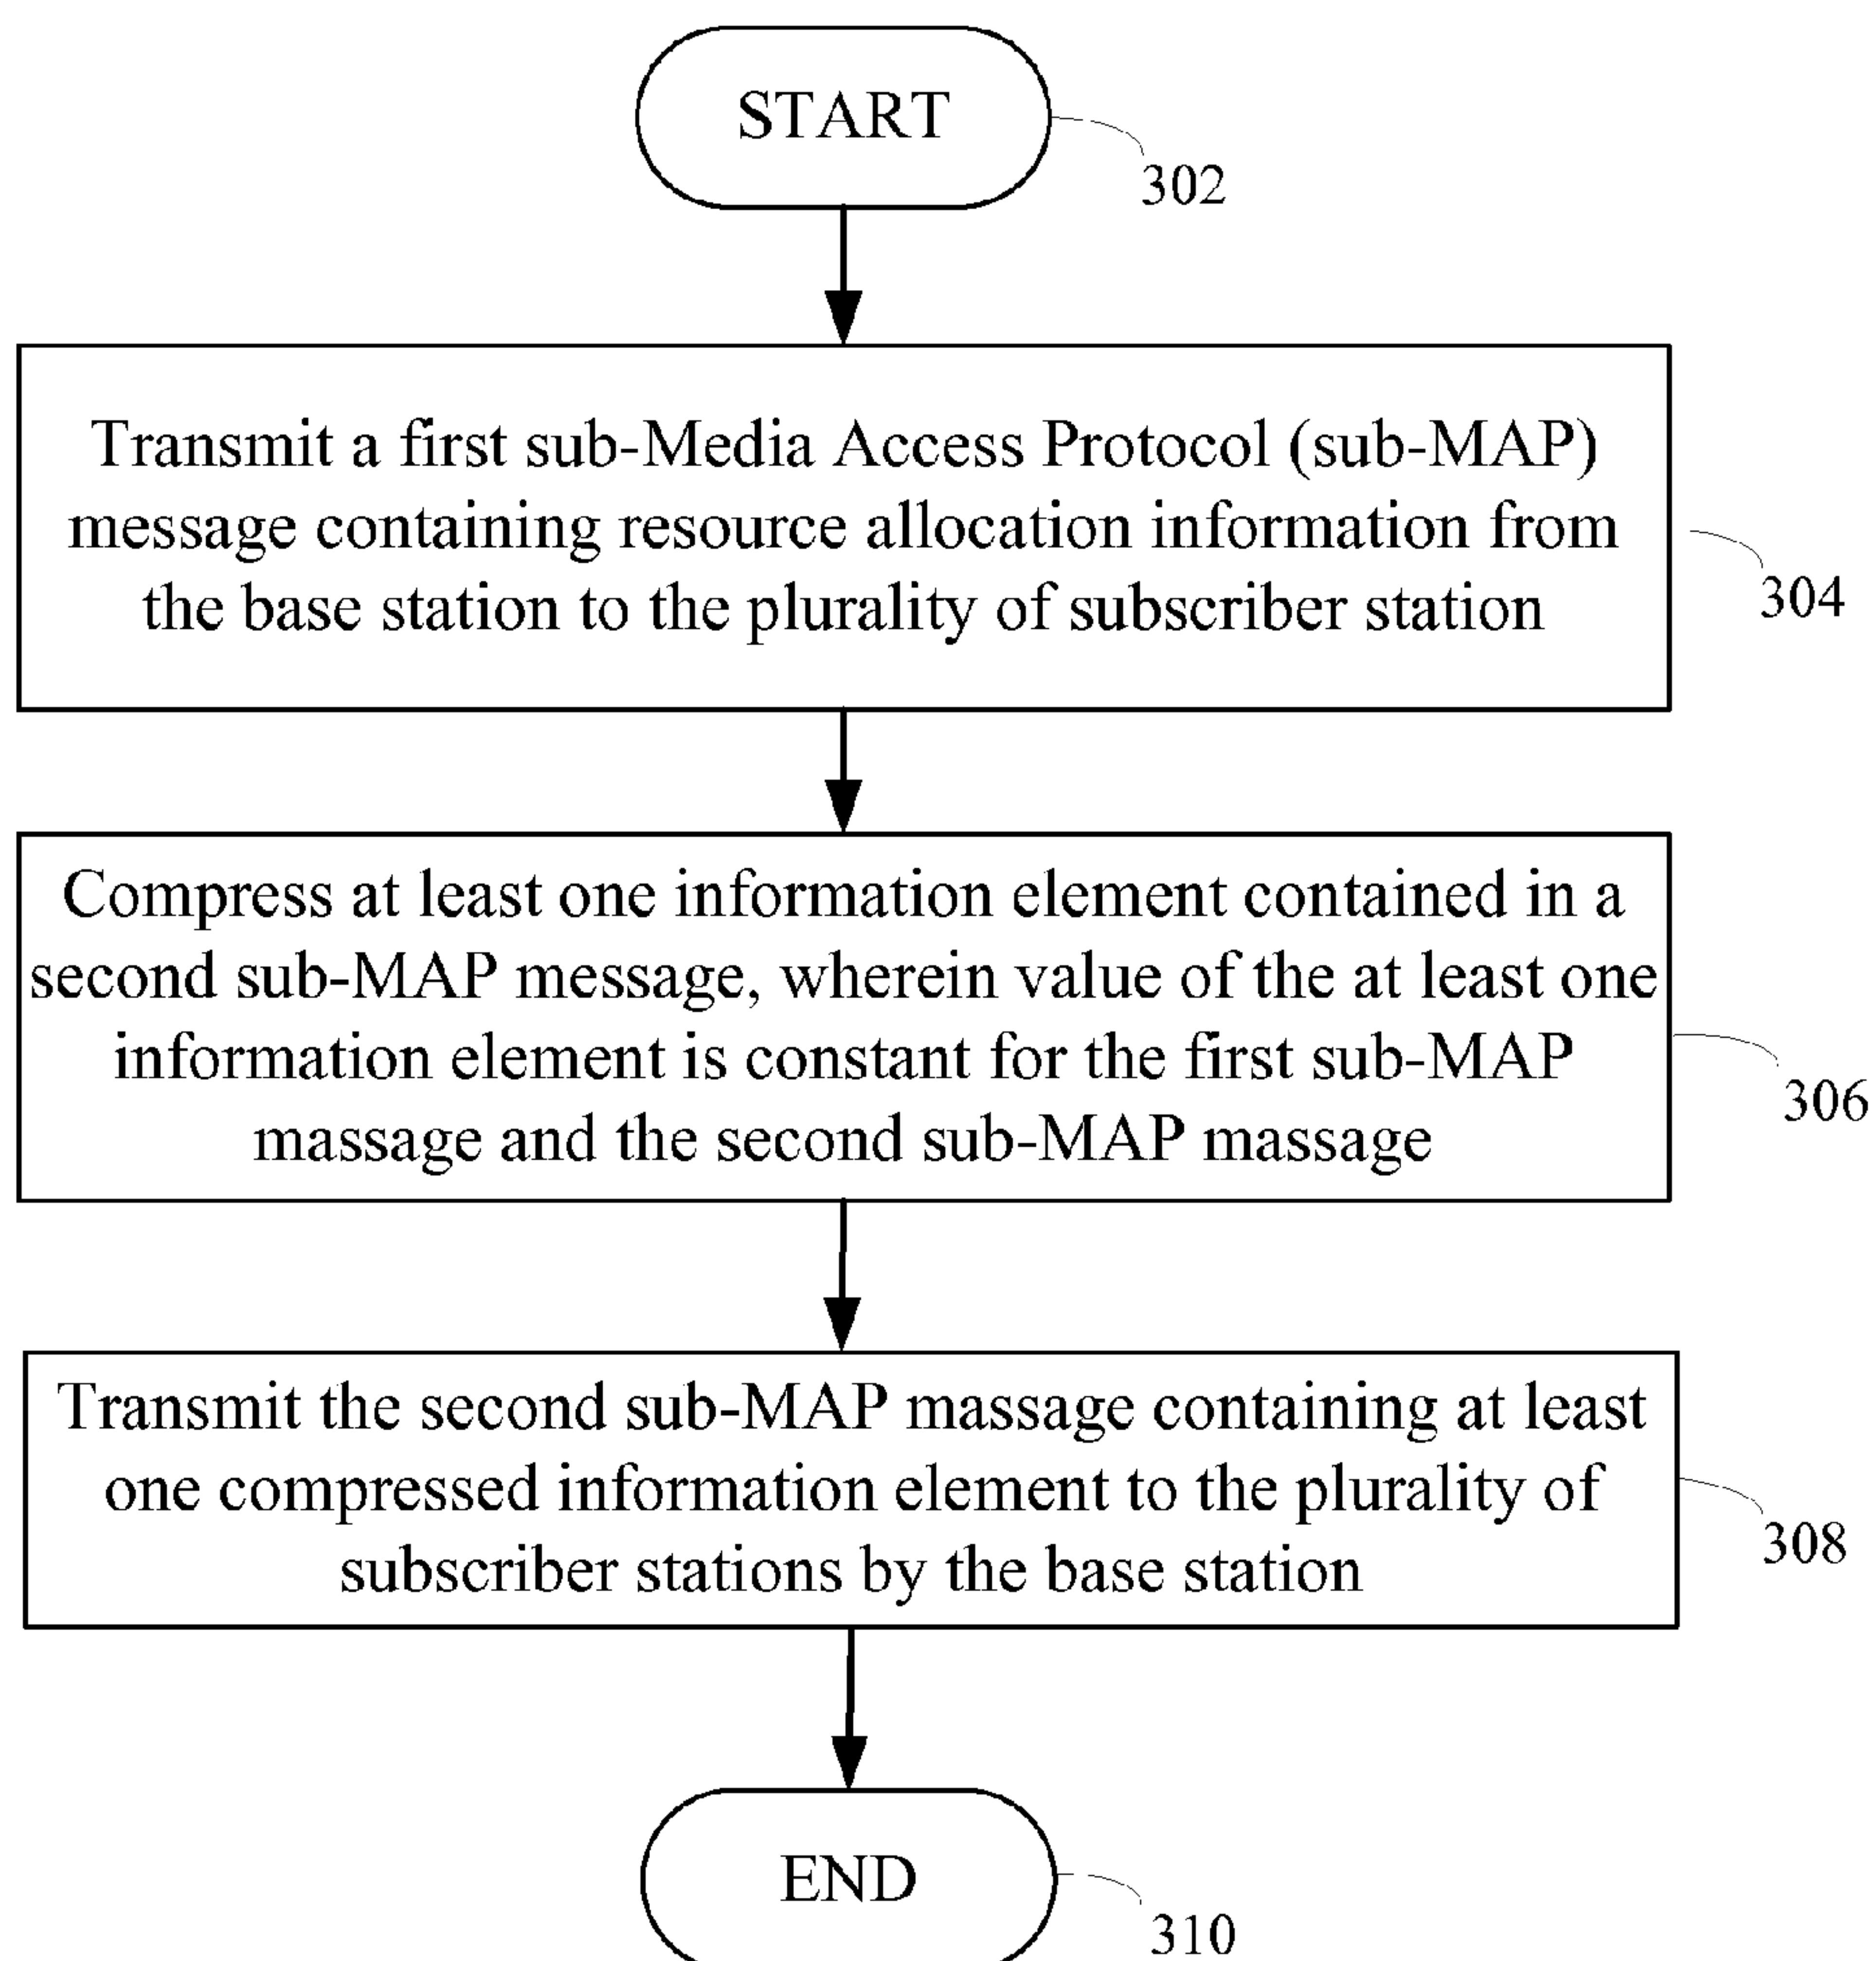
START

302

Transmit a first sub-Media Access Protocol (sub-MAP) message containing resource allocation information from the base station to the plurality of subscriber station

304

Compress at least one information element contained in a second sub-MAP message, wherein value of the at least one information element is constant for the first sub-MAP massage and the second sub-MAP massage

306

Transmit the second sub-MAP massage containing at least one compressed information element to the plurality of subscriber stations by the base station

308

END

310